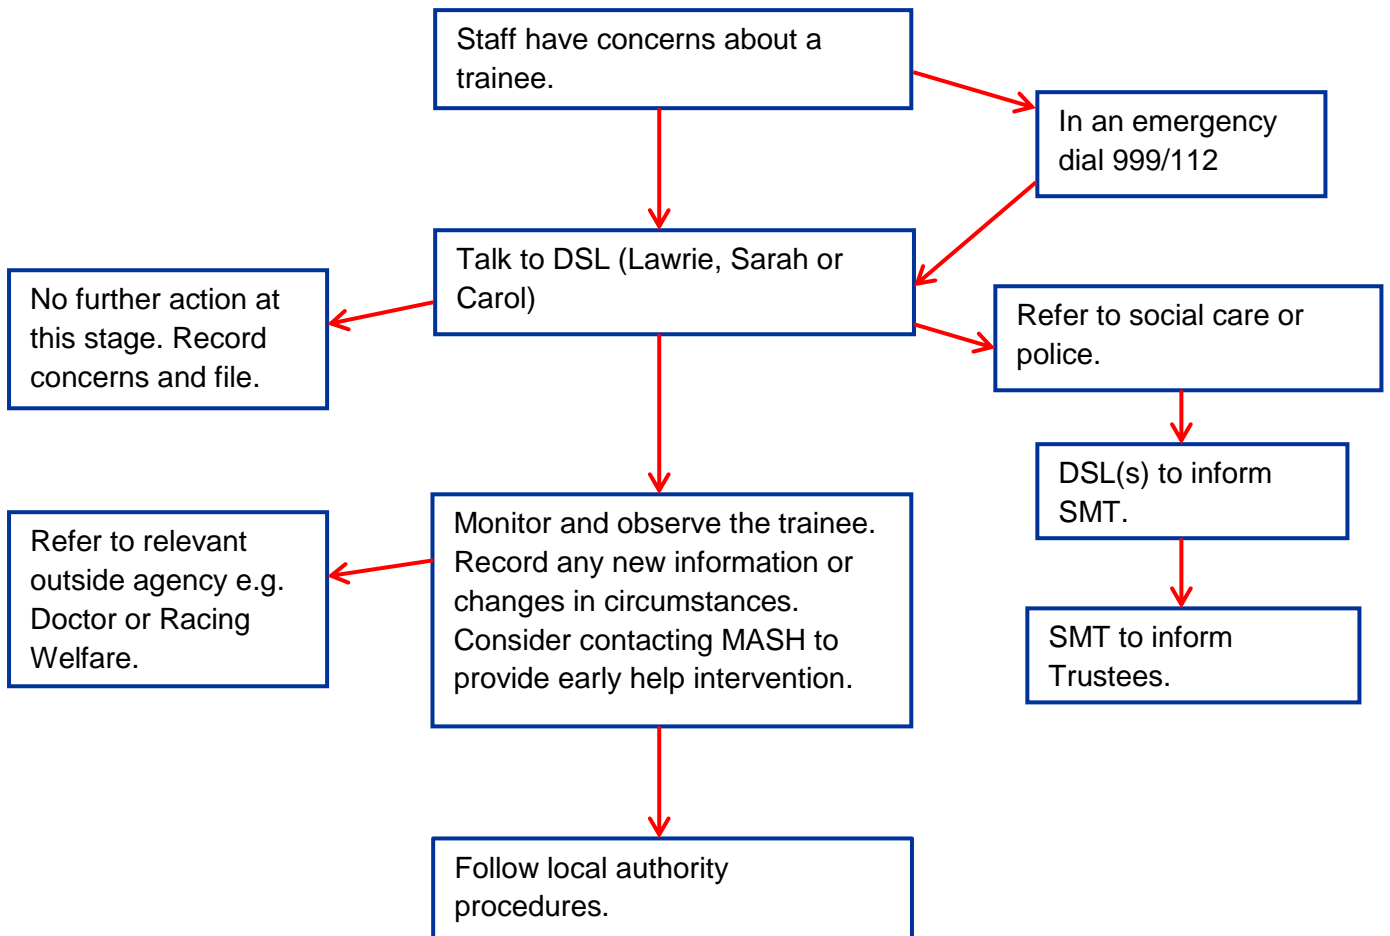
Staff have concerns about a trainee.

In an emergency dial 999/112

Talk to DSL (Lawrie, Sarah or Carol)

No further action at this stage. Record concerns and file.

Refer to social care or police.

DSL(s) to inform SMT.

SMT to inform Trustees.

Refer to relevant outside agency e.g. Doctor or Racing Welfare.

Monitor and observe the trainee. Record any new information or changes in circumstances. Consider contacting MASH to provide early help intervention.

Follow local authority procedures.